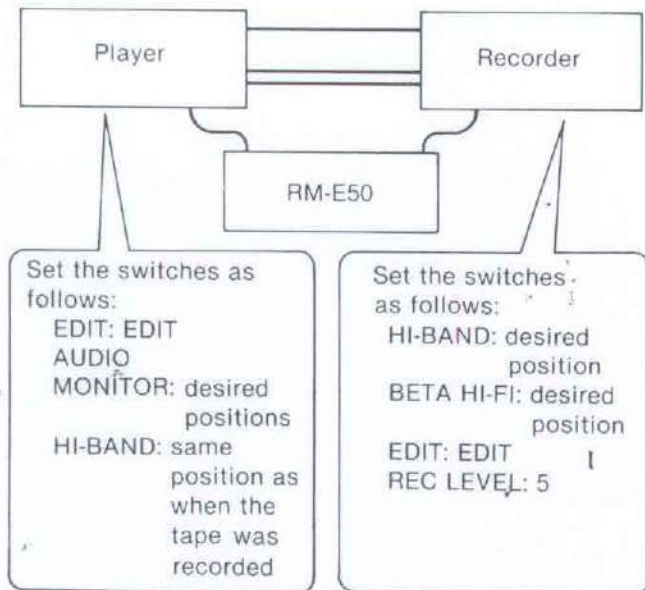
Player

Recorder

RM-E50

Set the switches as follows:
EDIT: EDIT
AUDIO MONITOR: desired positions
HI-BAND: same position as when the tape was recorded

Set the switches as follows:
HI-BAND: desired position
BETA HI-FI: desired position
EDIT: EDIT
REC LEVEL: 5